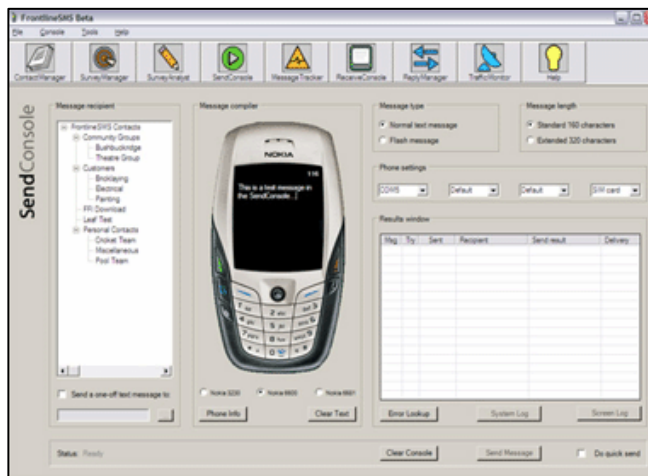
FrontlineSMS Beta

File Console Tools Help

ContactManager SurveyManager SurveyAnalyst SendConsole MessageTracker ReceiveConsole ReplyManager TrafficMonitor Help

SendConsole

Message recipient

FrontlineSMS Contacts
Community Groups
Bushbuckridge
Theatre Group
Customers
Bricklaying
Electrical
Painting
FRI Download
Leaf Test
Personal Contacts
Cricket Team
Miscellaneous
Pool Team

Send a one-off text message to

Message compiler

NOKIA

116

This is a test message in the SendConsole...|

Nokia 3220 Nokia 6600 Nokia 6681

Phone Info Clear Text

Message type

Normal text message
Flash message

Message length

Standard 160 characters
Extended 320 characters

Phone settings

COM5 Default Default SIM card

Results window

| Msg | Try | Sent | Recipient | Send result | Delivery |
|---|---|---|---|---|---|

Error Lookup System Log Screen Log

Status: Ready

Clear Console Send Message Do quick send